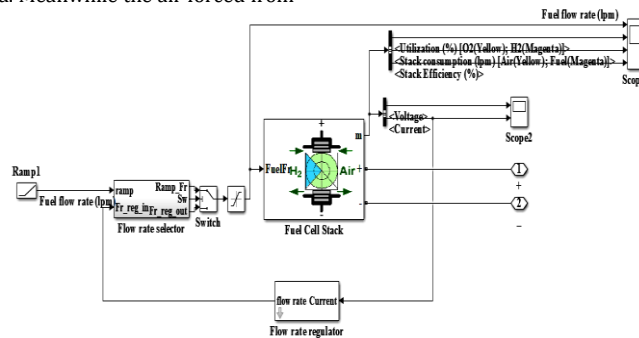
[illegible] Meanwhile the air forced from

Fuel flow rate (lpm)

<Utilization (%) [O2(Yellow); H2(Magenta)]>
<Stack consumption (lpm) [Air(Yellow); Fuel(Magenta)]>
<Stack Efficiency (%)>

Scop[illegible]

<Voltage>
<Current>

Scope2

m

Ramp1

Fuel flow rate (lpm)

ramp
Fr_reg_in
Ramp_Fr
Sw
Fr_reg_out

Flow rate selector

Switch

$f$

FuelFr

$H_2$

Air

+

-

Fuel Cell Stack

1

+

2

-

flow rate Current

Flow rate regulator